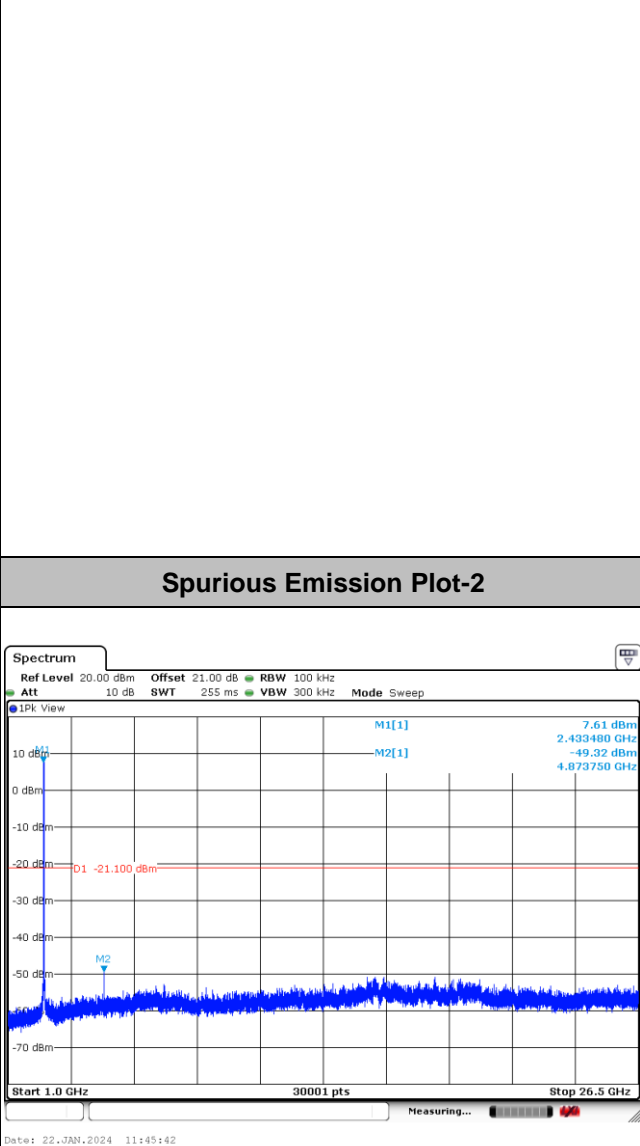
Spurious Emission Plot-2

Spectrum

Ref Level 20.00 dBm Offset 21.00 dB RBW 100 kHz
Att 10 dB SWT 255 ms VBW 300 kHz Mode Sweep

1Pk View

M1[1] 7.61 dBm
2.433480 GHz
M2[1] -49.32 dBm
4.873750 GHz

10 dBm
0 dBm
-10 dBm
-20 dBm
-30 dBm
-40 dBm
-50 dBm
-70 dBm

M1
M2
D1 -21.100 dBm

Start 1.0 GHz 30001 pts Stop 26.5 GHz

Measuring...

Date: 22.JAN.2024 11:45:42